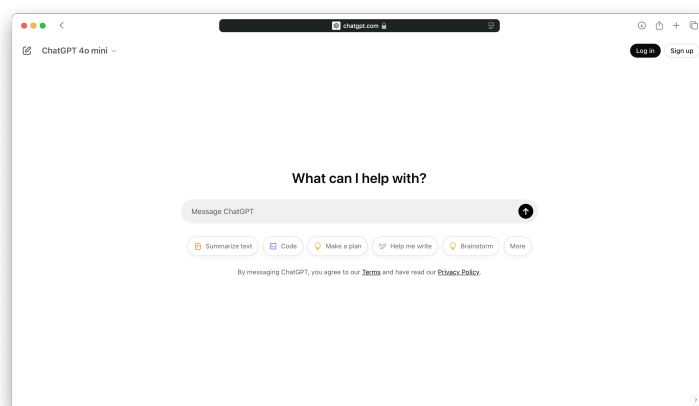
chatgpt.com

ChatGPT 4o mini

Log in

Sign up

What can I help with?

Message ChatGPT

Summarize text

Code

Make a plan

Help me write

Brainstorm

More

By messaging ChatGPT, you agree to our Terms and have read our Privacy Policy.

?